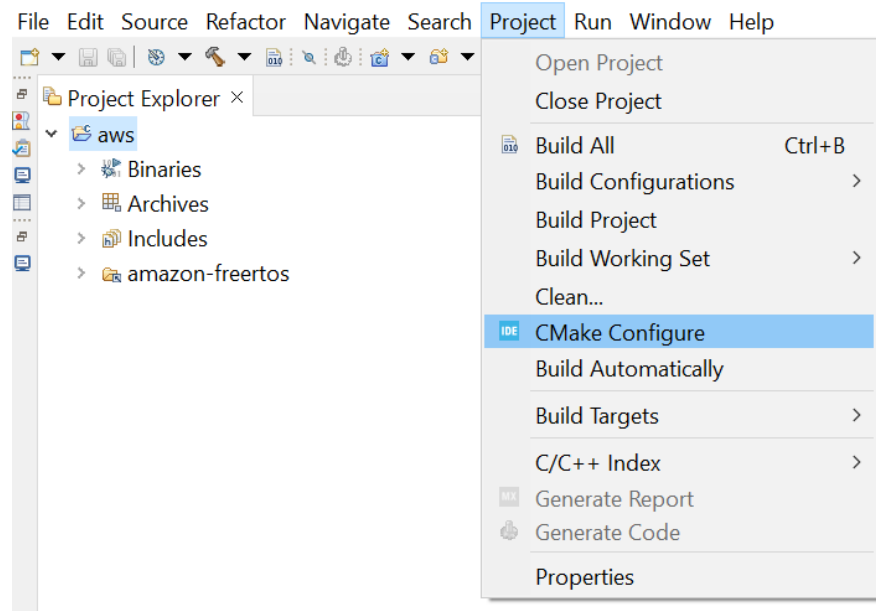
File Edit Source Refactor Navigate Search Project Run Window Help

Project Explorer ×

aws
Binaries
Archives
Includes
amazon-freertos

Open Project
Close Project
Build All Ctrl+B
Build Configurations
Build Project
Build Working Set
Clean...
CMake Configure
Build Automatically
Build Targets
C/C++ Index
Generate Report
Generate Code
Properties